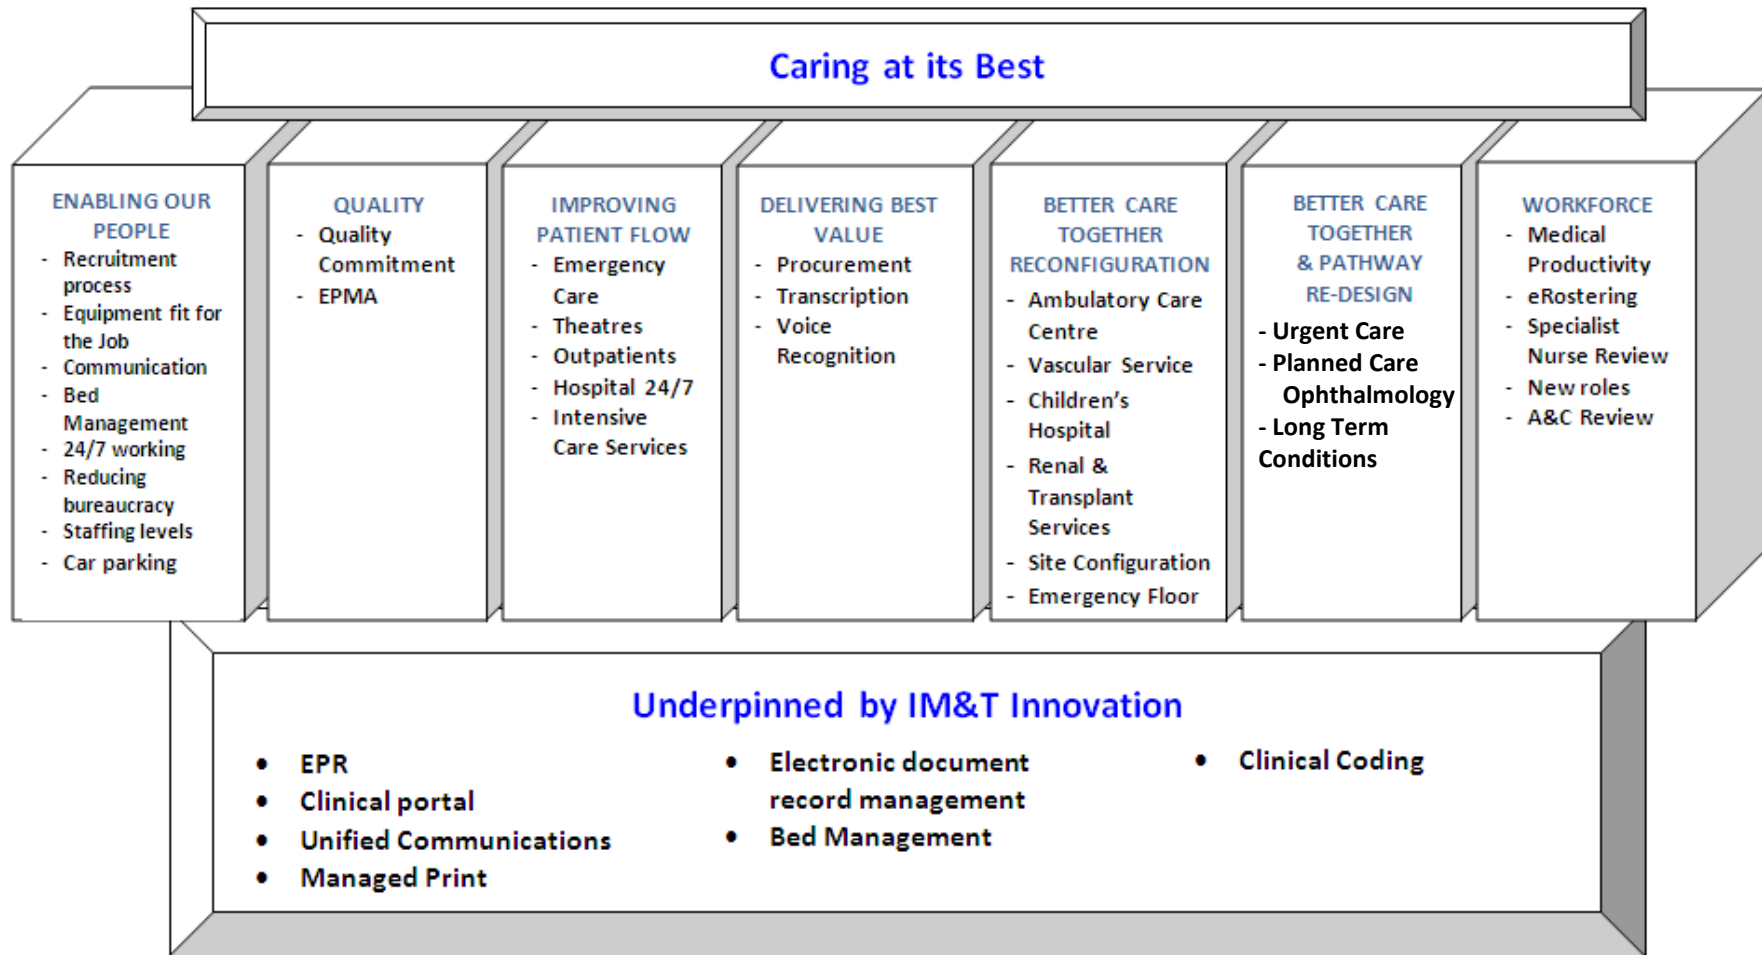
Caring at its Best

ENABLING OUR PEOPLE
- Recruitment process
- Equipment fit for the Job
- Communication
- Bed Management
- 24/7 working
- Reducing bureaucracy
- Staffing levels
- Car parking

QUALITY
- Quality Commitment
- EPMA

IMPROVING PATIENT FLOW
- Emergency Care
- Theatres
- Outpatients
- Hospital 24/7
- Intensive Care Services

DELIVERING BEST VALUE
- Procurement
- Transcription
- Voice Recognition

BETTER CARE TOGETHER RECONFIGURATION
- Ambulatory Care Centre
- Vascular Service
- Children's Hospital
- Renal & Transplant Services
- Site Configuration
- Emergency Floor

BETTER CARE TOGETHER & PATHWAY RE-DESIGN
- Urgent Care
- Planned Care Ophthalmology
- Long Term Conditions

WORKFORCE
- Medical Productivity
- eRostering
- Specialist Nurse Review
- New roles
- A&C Review

Underpinned by IM&T Innovation

- EPR
- Clinical portal
- Unified Communications
- Managed Print
- Electronic document record management
- Bed Management
- Clinical Coding